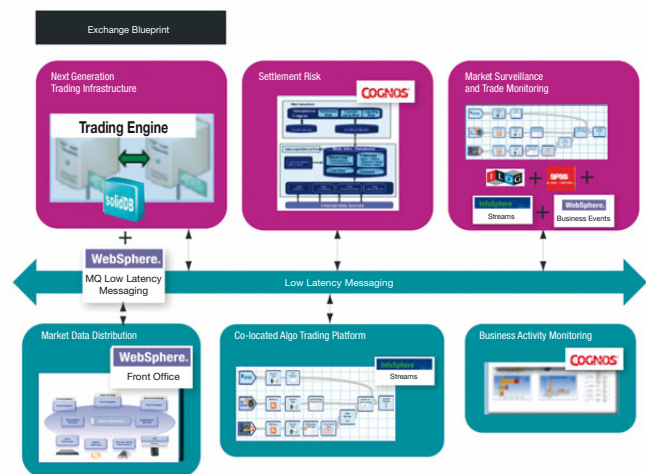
Exchange Blueprint

Next Generation Trading Infrastructure

Trading Engine

solidDB

+

WebSphere.

MQ Low Latency Messaging

Settlement Risk

COGNOS

Market Surveillance and Trade Monitoring

ILOG + SPSS +

InfoSphere

Streams

+

WebSphere.

Business Events

Low Latency Messaging

Market Data Distribution

WebSphere.

Front Office

Co-located Algo Trading Platform

InfoSphere

Streams

Business Activity Monitoring

COGNOS